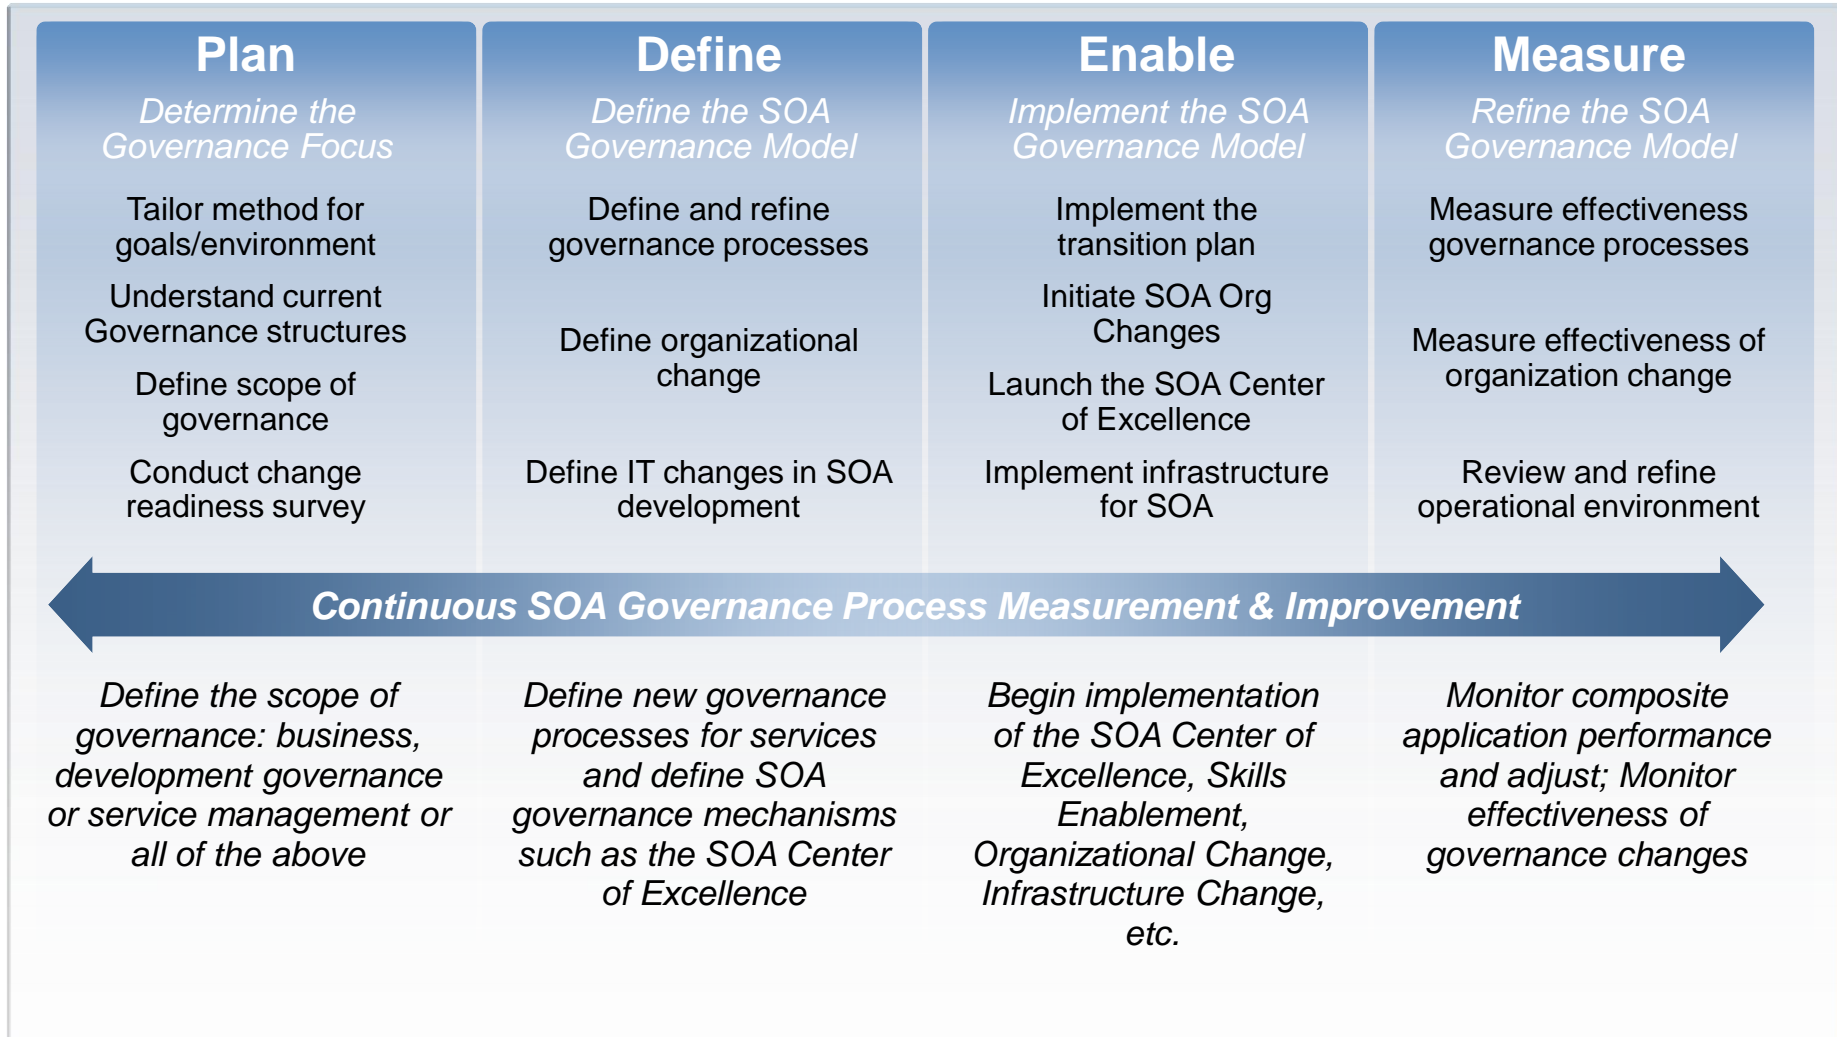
Plan

Determine the Governance Focus

Tailor method for goals/environment

Understand current Governance structures

Define scope of governance

Conduct change readiness survey

Define

Define the SOA Governance Model

Define and refine governance processes

Define organizational change

Define IT changes in SOA development

Enable

Implement the SOA Governance Model

Implement the transition plan

Initiate SOA Org Changes

Launch the SOA Center of Excellence

Implement infrastructure for SOA

Measure

Refine the SOA Governance Model

Measure effectiveness governance processes

Measure effectiveness of organization change

Review and refine operational environment

Continuous SOA Governance Process Measurement & Improvement

Define the scope of governance: business, development governance or service management or all of the above

Define new governance processes for services and define SOA governance mechanisms such as the SOA Center of Excellence

Begin implementation of the SOA Center of Excellence, Skills Enablement, Organizational Change, Infrastructure Change, etc.

Monitor composite application performance and adjust; Monitor effectiveness of governance changes